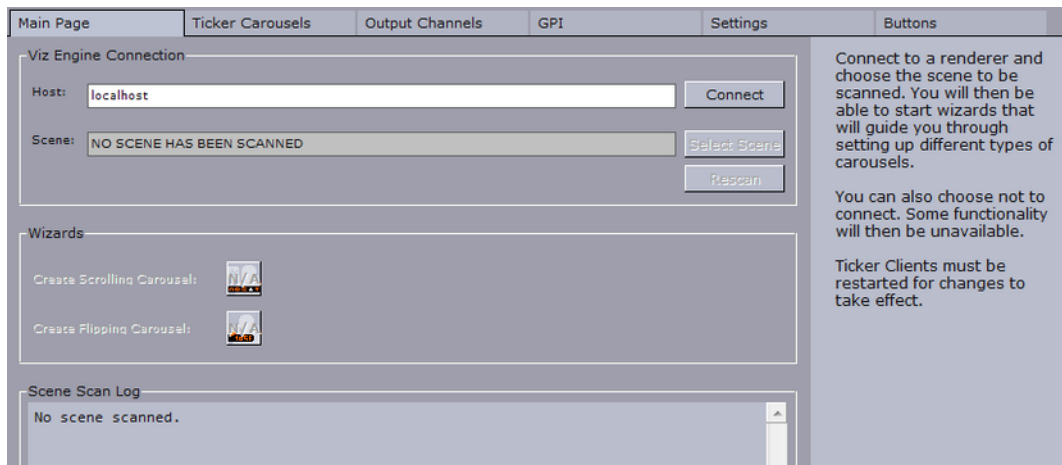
Main Page | Ticker Carousels | Output Channels | GPI | Settings | Buttons

Viz Engine Connection

Host: localhost

Connect

Scene: NO SCENE HAS BEEN SCANNED

Select Scene

Rescan

Wizards

Create Scrolling Carousel:

N/A

Create Flipping Carousel:

N/A

Scene Scan Log

No scene scanned.

Connect to a renderer and choose the scene to be scanned. You will then be able to start wizards that will guide you through setting up different types of carousels.

You can also choose not to connect. Some functionality will then be unavailable.

Ticker Clients must be restarted for changes to take effect.